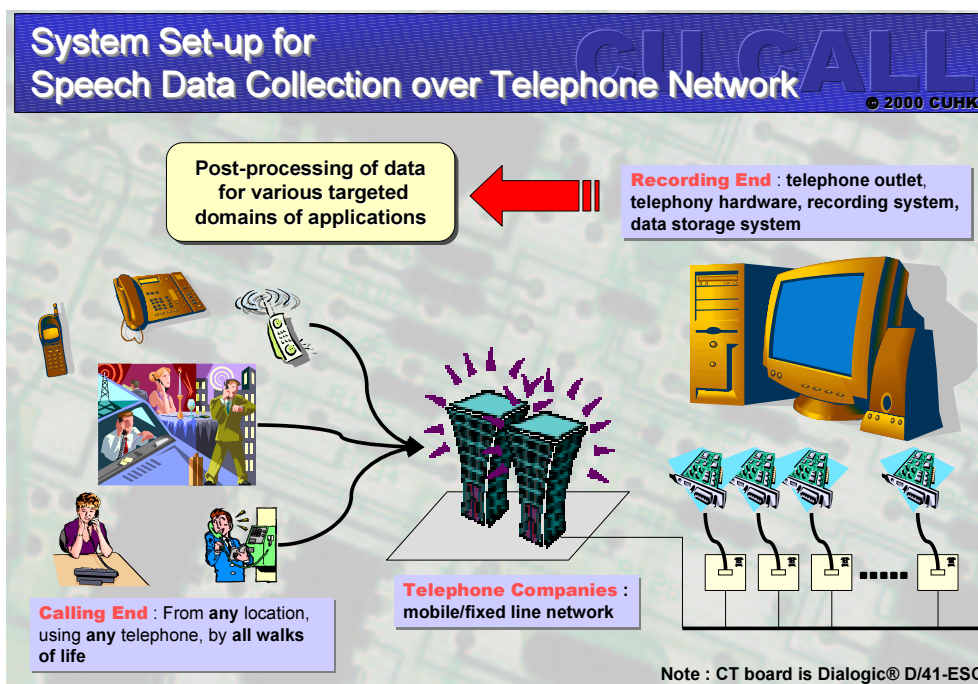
System Set-up for
Speech Data Collection over Telephone Network

CU CALL

© 2000 CUHK

Post-processing of data for various targeted domains of applications

Recording End : telephone outlet, telephony hardware, recording system, data storage system

Telephone Companies : mobile/fixed line network

Calling End : From any location, using any telephone, by all walks of life

Note : CT board is Dialogic® D/41-ESC